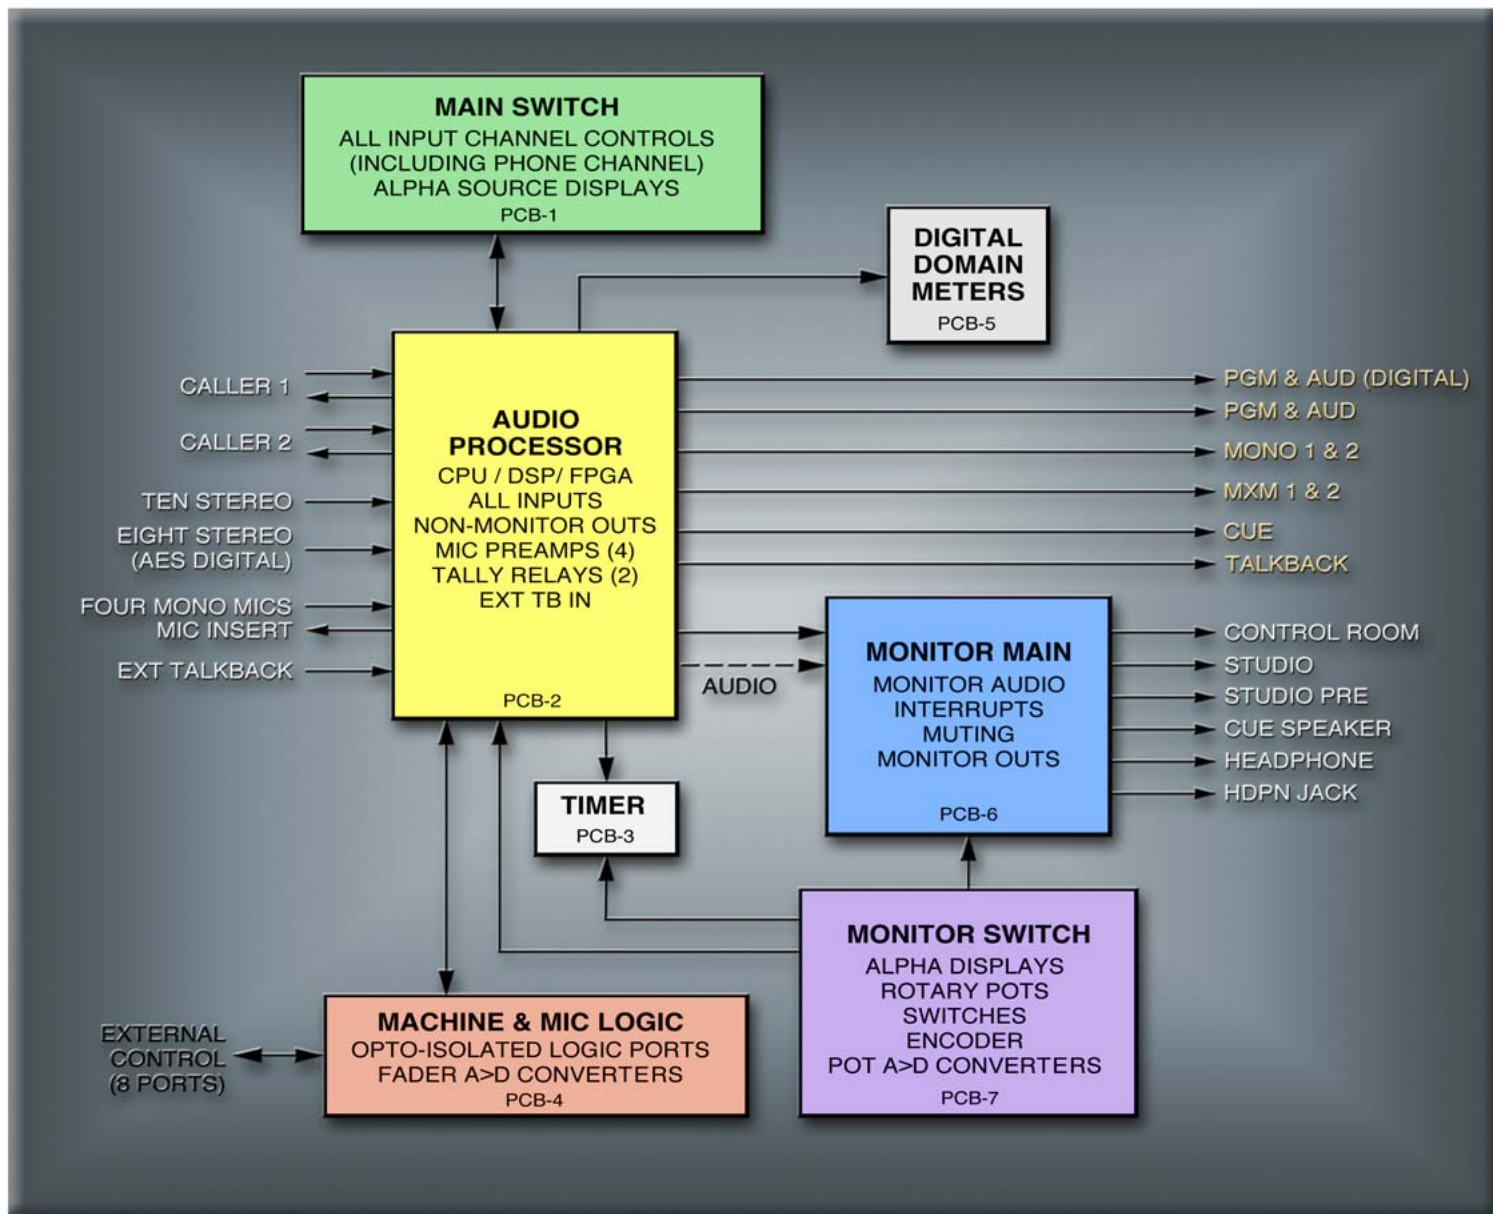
MAIN SWITCH
ALL INPUT CHANNEL CONTROLS
(INCLUDING PHONE CHANNEL)
ALPHA SOURCE DISPLAYS
PCB-1

DIGITAL
DOMAIN
METERS
PCB-5

CALLER 1
CALLER 2
TEN STEREO
EIGHT STEREO
(AES DIGITAL)
FOUR MONO MICS
MIC INSERT
EXT TALKBACK

AUDIO
PROCESSOR
CPU / DSP/ FPGA
ALL INPUTS
NON-MONITOR OUTS
MIC PREAMPS (4)
TALLY RELAYS (2)
EXT TB IN
PCB-2

PGM & AUD (DIGITAL)
PGM & AUD
MONO 1 & 2
MXM 1 & 2
CUE
TALKBACK

AUDIO

MONITOR MAIN
MONITOR AUDIO
INTERRUPTS
MUTING
MONITOR OUTS
PCB-6

CONTROL ROOM
STUDIO
STUDIO PRE
CUE SPEAKER
HEADPHONE
HDPN JACK

TIMER
PCB-3

MONITOR SWITCH
ALPHA DISPLAYS
ROTARY POTS
SWITCHES
ENCODER
POT A>D CONVERTERS
PCB-7

EXTERNAL
CONTROL
(8 PORTS)

MACHINE & MIC LOGIC
OPTO-ISOLATED LOGIC PORTS
FADER A>D CONVERTERS
PCB-4